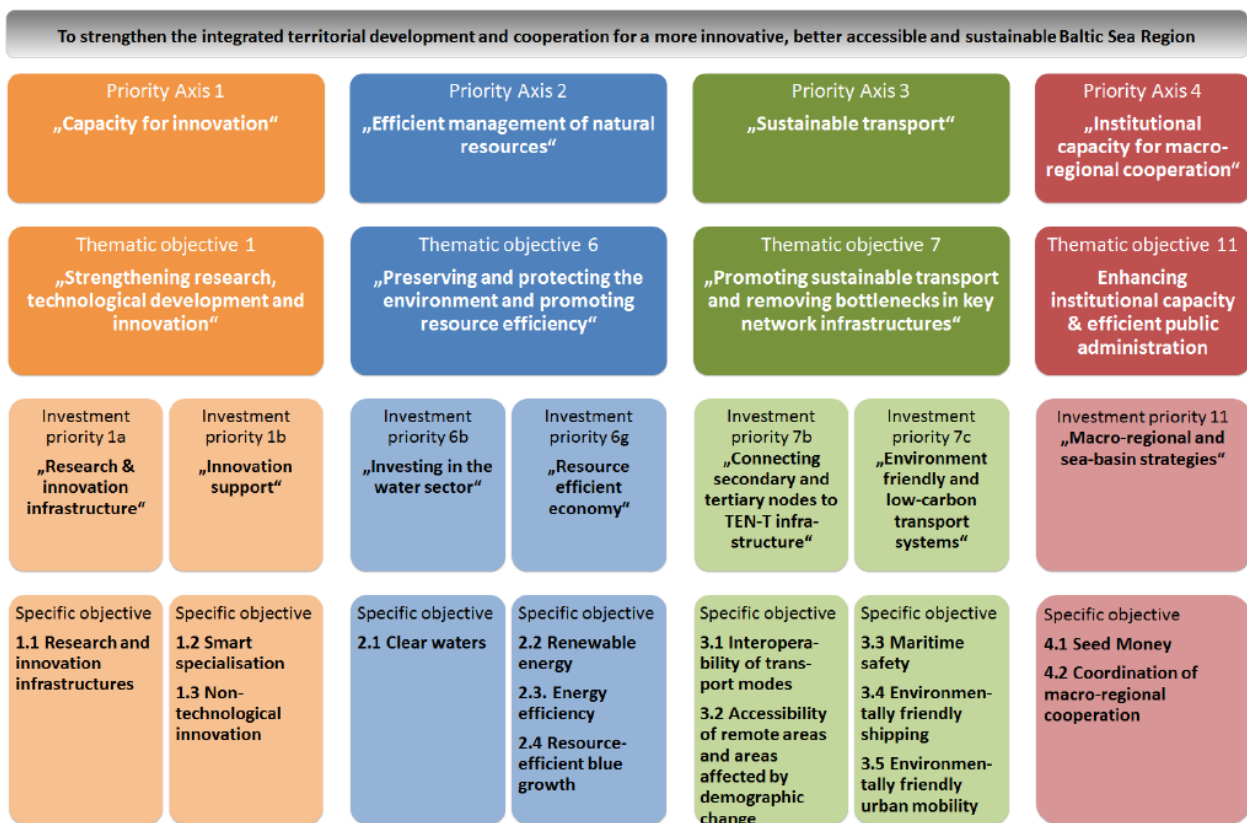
To strengthen the integrated territorial development and cooperation for a more innovative, better accessible and sustainable Baltic Sea Region

Priority Axis 1
„Capacity for innovation“

Thematic objective 1
„Strengthening research, technological development and innovation“

Investment priority 1a
„Research & innovation infrastructure“

Investment priority 1b
„Innovation support“

Specific objective
1.1 Research and innovation infrastructures

Specific objective
1.2 Smart specialisation
1.3 Non-technological innovation

Priority Axis 2
„Efficient management of natural resources“

Thematic objective 6
„Preserving and protecting the environment and promoting resource efficiency“

Investment priority 6b
„Investing in the water sector“

Investment priority 6g
„Resource efficient economy“

Specific objective
2.1 Clear waters

Specific objective
2.2 Renewable energy
2.3. Energy efficiency
2.4 Resource-efficient blue growth

Priority Axis 3
„Sustainable transport“

Thematic objective 7
„Promoting sustainable transport and removing bottlenecks in key network infrastructures“

Investment priority 7b
„Connecting secondary and tertiary nodes to TEN-T infrastructure“

Investment priority 7c
„Environment friendly and low-carbon transport systems“

Specific objective
3.1 Interoperability of transport modes
3.2 Accessibility of remote areas and areas affected by demographic change

Specific objective
3.3 Maritime safety
3.4 Environmentally friendly shipping
3.5 Environmentally friendly urban mobility

Priority Axis 4
„Institutional capacity for macro-regional cooperation“

Thematic objective 11
Enhancing institutional capacity & efficient public administration

Investment priority 11
„Macro-regional and sea-basin strategies“

Specific objective
4.1 Seed Money
4.2 Coordination of macro-regional cooperation